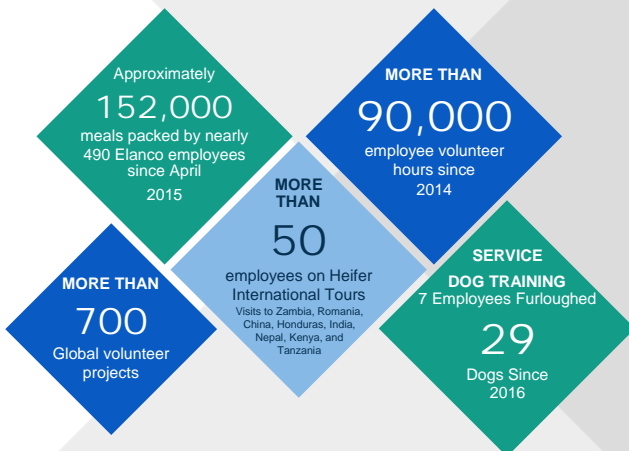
Approximately
152,000
meals packed by nearly 490 Elanco employees since April 2015

MORE THAN
90,000
employee volunteer hours since 2014

MORE THAN
50
employees on Heifer International Tours
Visits to Zambia, Romania, China, Honduras, India, Nepal, Kenya, and Tanzania

MORE THAN
700
Global volunteer projects

SERVICE
DOG TRAINING
7 Employees Furloughed
29
Dogs Since 2016